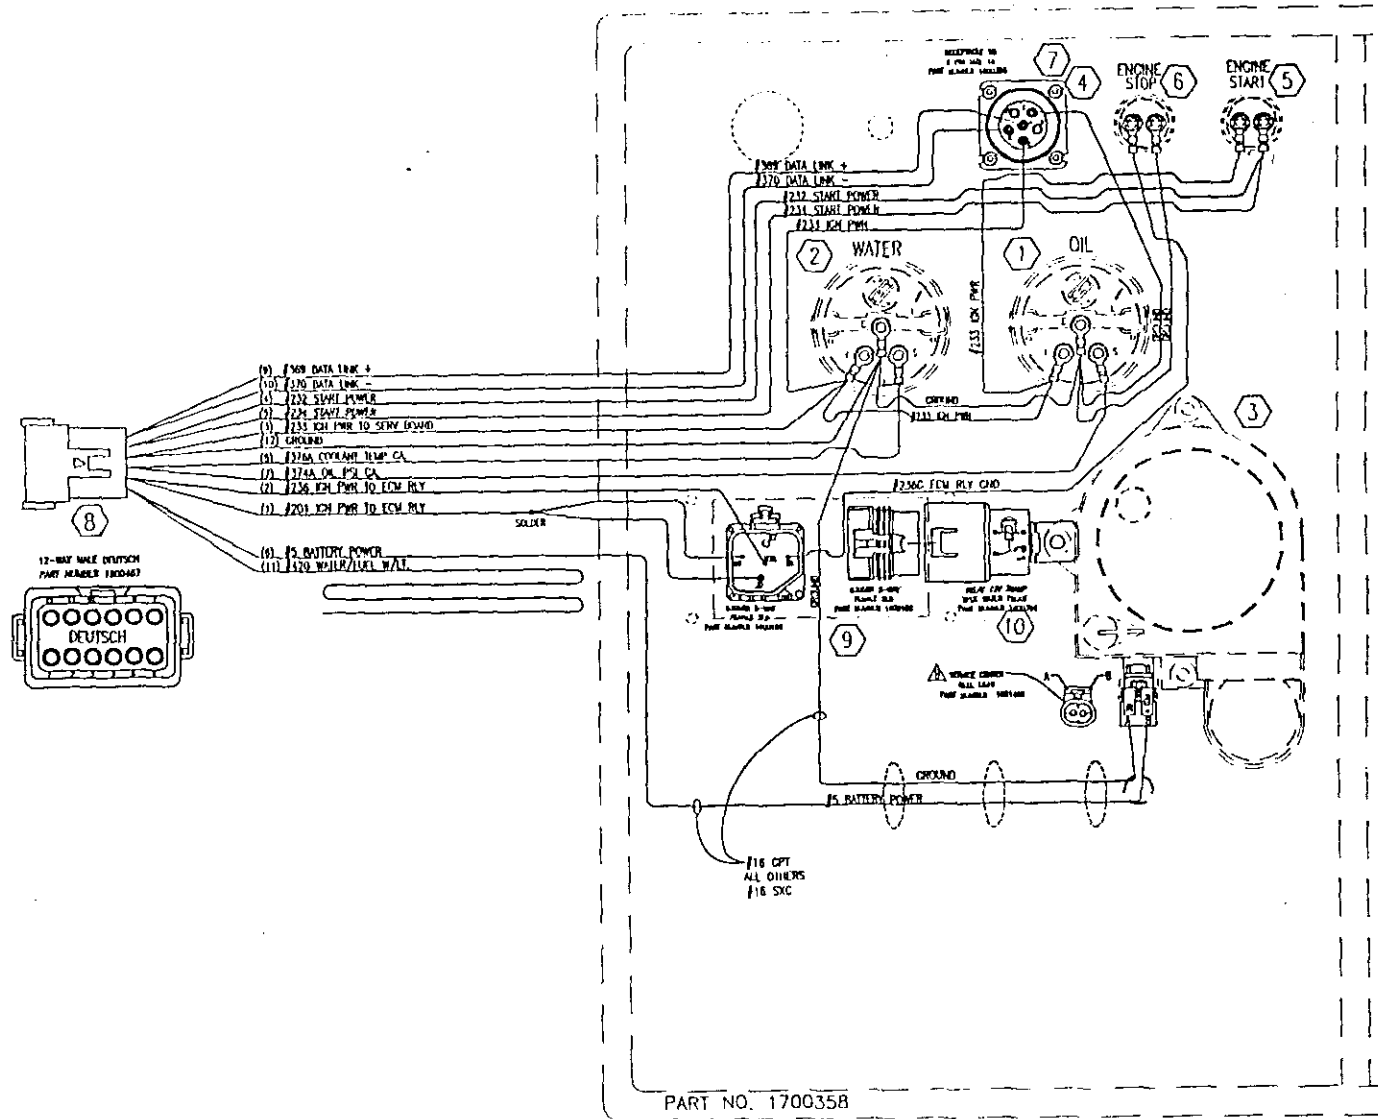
RECEPTACLE
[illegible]
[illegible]
7
4
ENGINE STOP 6
ENGINE START 5
#369 DATA LINK +
#370 DATA LINK -
#232 START POWER
#234 START POWER
#233 IGN PWR
2 WATER
1 OIL
#233 IGN PWR
GROUND
#233 IGN PWR
3
(9) #369 DATA LINK +
(10) #370 DATA LINK -
(4) #232 START POWER
(5) #234 START POWER
(3) #233 IGN PWR TO SERV BOARD
(12) GROUND
(6) #374A COOLANT TEMP CA
(7) #374A OIL PSI CA
(2) #236 IGN PWR TO ECM RLY
(1) #201 IGN PWR TO ECM RLY
SOLDER
#236C ECM RLY GND
(8) #5 BATTERY POWER
(11) #420 WATER/FUEL W/LT
8
12-WAY MALE DEUTSCH PART NUMBER 1800467
DEUTSCH
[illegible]
9
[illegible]
10
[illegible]
A
B
GROUND
#5 BATTERY POWER
#16 GPT ALL OTHERS #16 SXC
PART NO. 1700358